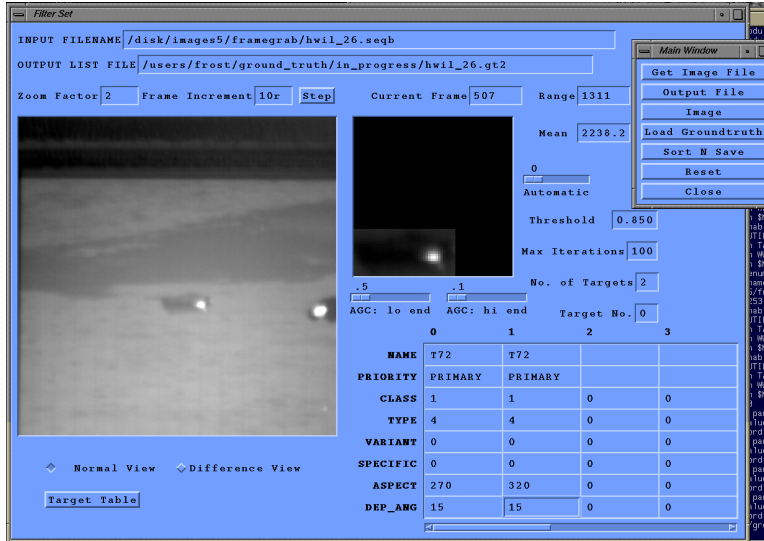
Filter Set

INPUT FILENAME /disk/images5/framegrab/hwil_26.seqb

OUTPUT LIST FILE /users/frost/ground_truth/in_progress/hwil_26.gt2

Zoom Factor 2 Frame Increment 10r Step

Current Frame 507 Range 1311

Mean 2238.2

0

Automatic

Threshold 0.850

Max Iterations 100

No. of Targets 2

Target No. 0

.5 .1

AGC: lo end AGC: hi end

| | 0 | 1 | 2 | 3 |
|---|---|---|---|---|
| NAME | T72 | T72 | | |
| PRIORITY | PRIMARY | PRIMARY | | |
| CLASS | 1 | 1 | 0 | 0 |
| TYPE | 4 | 4 | 0 | 0 |
| VARIANT | 0 | 0 | 0 | 0 |
| SPECIFIC | 0 | 0 | 0 | 0 |
| ASPECT | 270 | 320 | 0 | 0 |
| DEP_ANG | 15 | 15 | 0 | 0 |

Normal View Difference View

Target Table

Main Window

Get Image File

Output File

Image

Load Groundtruth

Sort N Save

Reset

Close